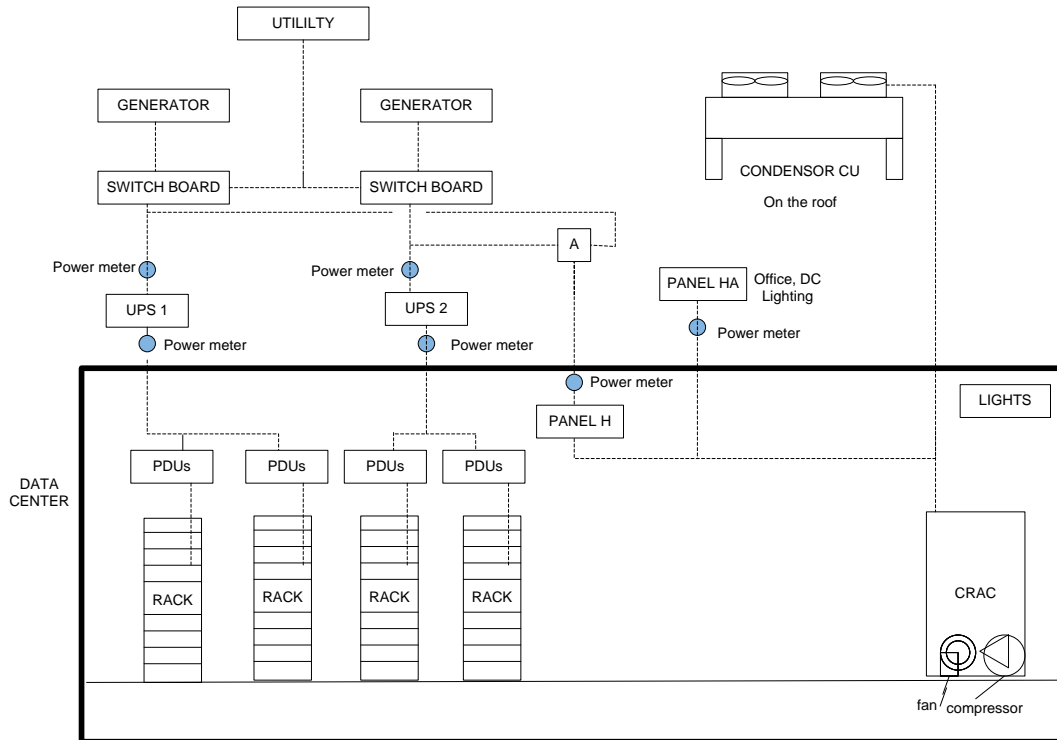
UTILILTY

GENERATOR

GENERATOR

SWITCH BOARD

SWITCH BOARD

CONDENSOR CU

On the roof

A

Power meter

Power meter

UPS 1

UPS 2

PANEL HA

Office, DC Lighting

Power meter

Power meter

Power meter

Power meter

PANEL H

LIGHTS

DATA CENTER

PDUs

PDUs

PDUs

PDUs

RACK

RACK

RACK

RACK

CRAC

fan

compressor